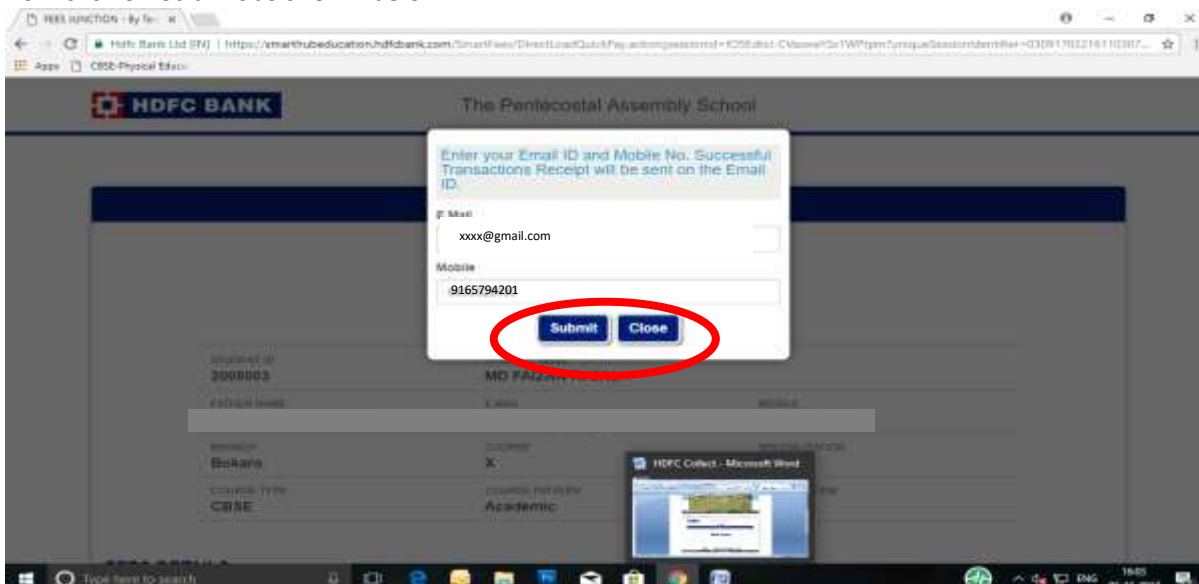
FEES JUNCTION - By Te: ×

Hdfc Bank Ltd [IN] | https://smarthubeducation.hdfcbank.com/SmartFees/DirectLoadQuickPay.action;jsessionid=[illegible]

Apps CBSE-Physical Educ

HDFC BANK

The Pentecostal Assembly School

Enter your Email ID and Mobile No. Successful Transactions Receipt will be sent on the Email ID.

E Mail

xxxx@gmail.com

Mobile

9165794201

Submit Close

STUDENT ID
2008003

MD FAIZAN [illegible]

FATHER NAME

E-MAIL

MOBILE

BRANCH
Bokaro

COURSE
X

COURSE TYPE
CBSE

COURSE PATTERN
Academic

HDFC Collect - Microsoft Word

Type here to search

ENG 16:03